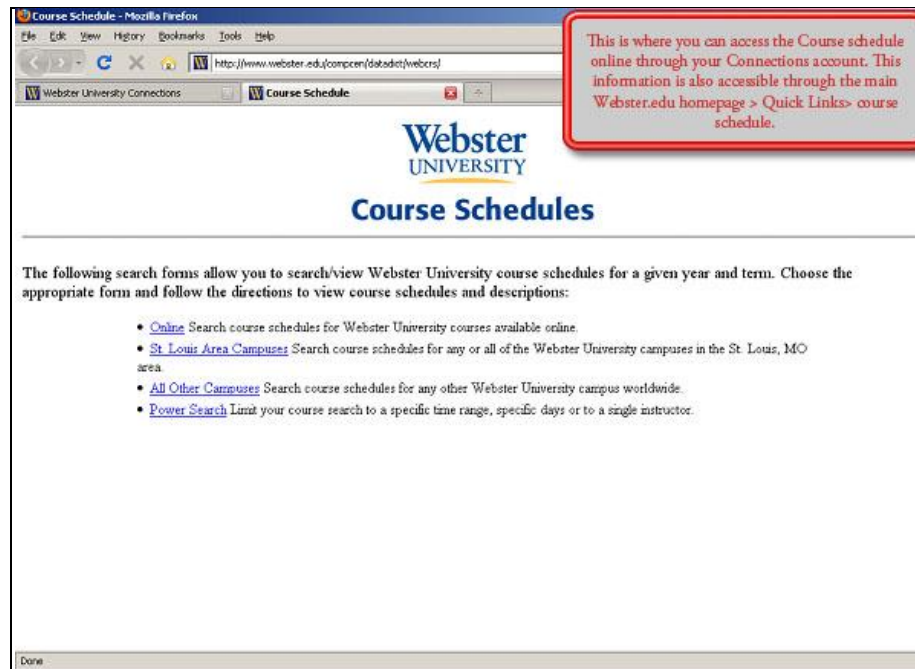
Course Schedule - Mozilla Firefox

File Edit View History Bookmarks Tools Help

http://www.webster.edu/compcen/datadict/webcrs/

Webster University Connections

Course Schedule

This is where you can access the Course schedule online through your Connections account. This information is also accessible through the main Webster.edu homepage > Quick Links> course schedule.

Webster UNIVERSITY

Course Schedules

The following search forms allow you to search/view Webster University course schedules for a given year and term. Choose the appropriate form and follow the directions to view course schedules and descriptions:

• Online Search course schedules for Webster University courses available online.

• St. Louis Area Campuses Search course schedules for any or all of the Webster University campuses in the St. Louis, MO area.

• All Other Campuses Search course schedules for any other Webster University campus worldwide.

• Power Search Limit your course search to a specific time range, specific days or to a single instructor.

Done